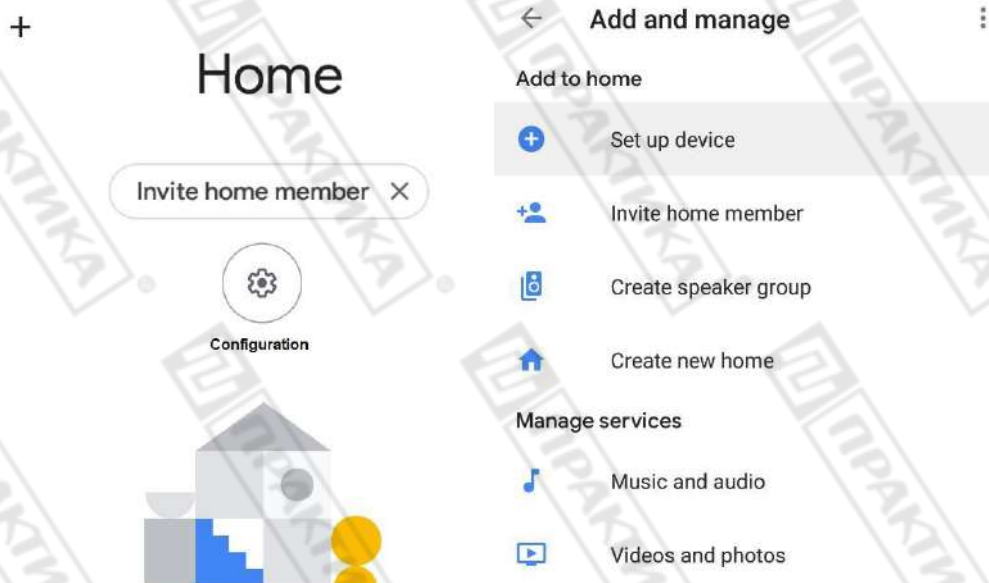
+

Home

Invite home member ✕

Configuration

← Add and manage

Add to home

Set up device

Invite home member

Create speaker group

Create new home

Manage services

Music and audio

Videos and photos

ПРАКТИКА